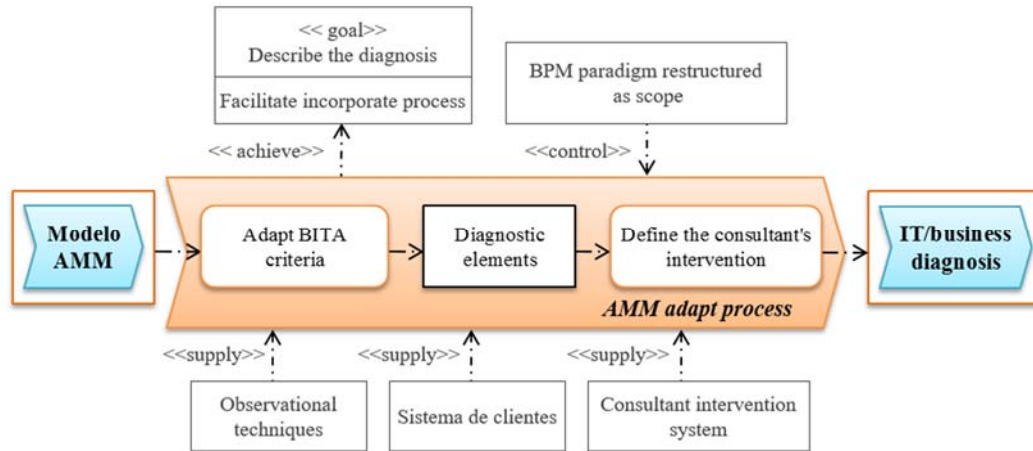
<< goal>>
Describe the diagnosis

Facilitate incorporate process

<< achieve>>

BPM paradigm restructured as scope

<<control>>

Modelo AMM

Adapt BITA criteria

Diagnostic elements

Define the consultant's intervention

IT/business diagnosis

AMM adapt process

<<supply>>

<<supply>>

<<supply>>

Observational techniques

Sistema de clientes

Consultant intervention system